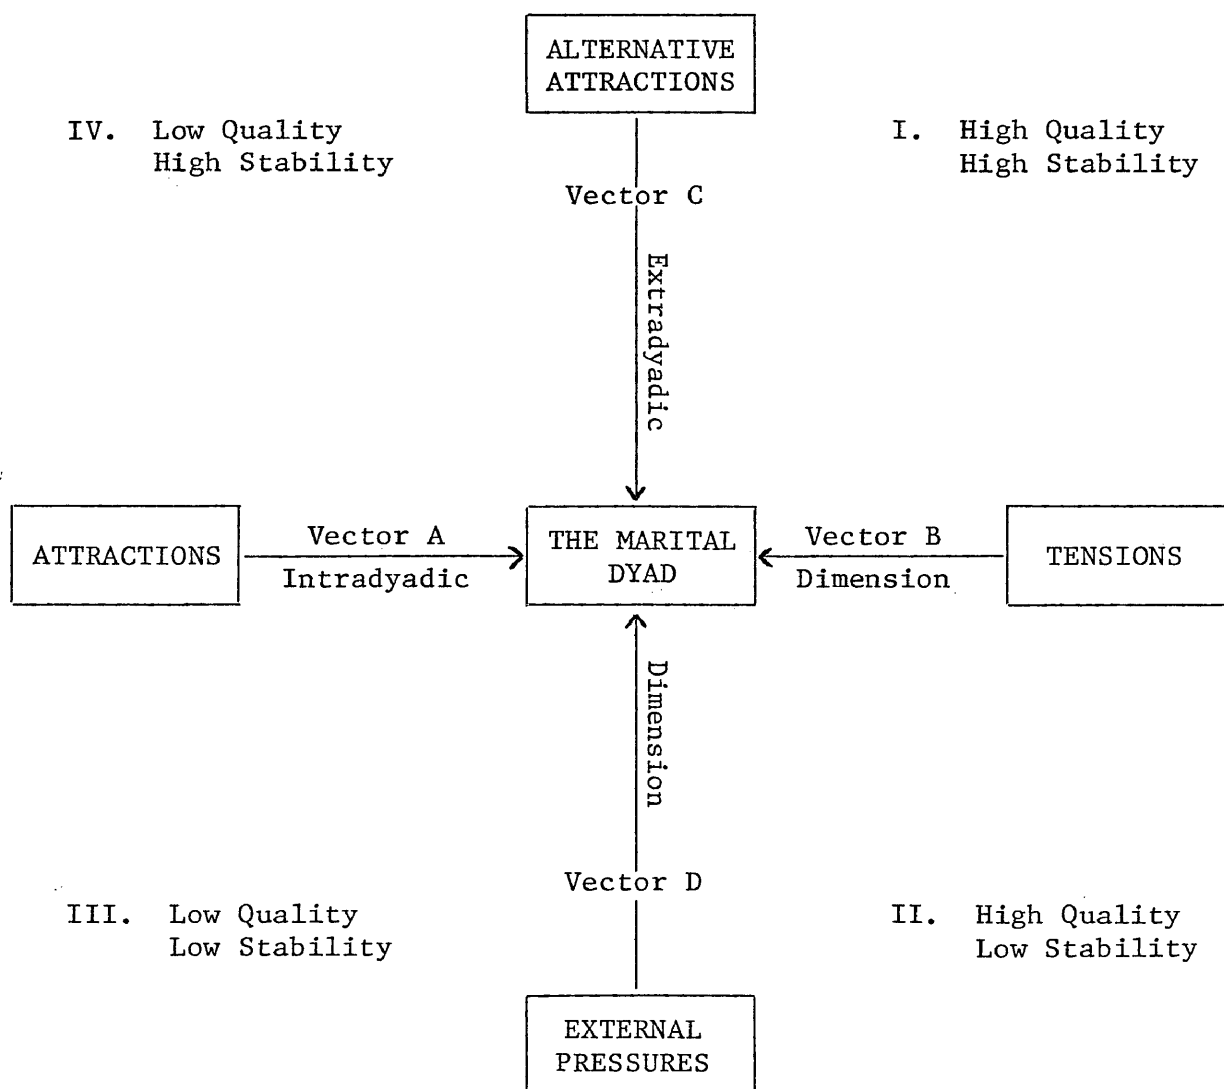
ALTERNATIVE ATTRACTIONS

IV. Low Quality
High Stability

I. High Quality
High Stability

Vector C

Extradyadic

ATTRACTIONS

Vector A
Intradyadic

THE MARITAL DYAD

Vector B
Dimension

TENSIONS

Dimension

Vector D

III. Low Quality
Low Stability

II. High Quality
Low Stability

EXTERNAL PRESSURES